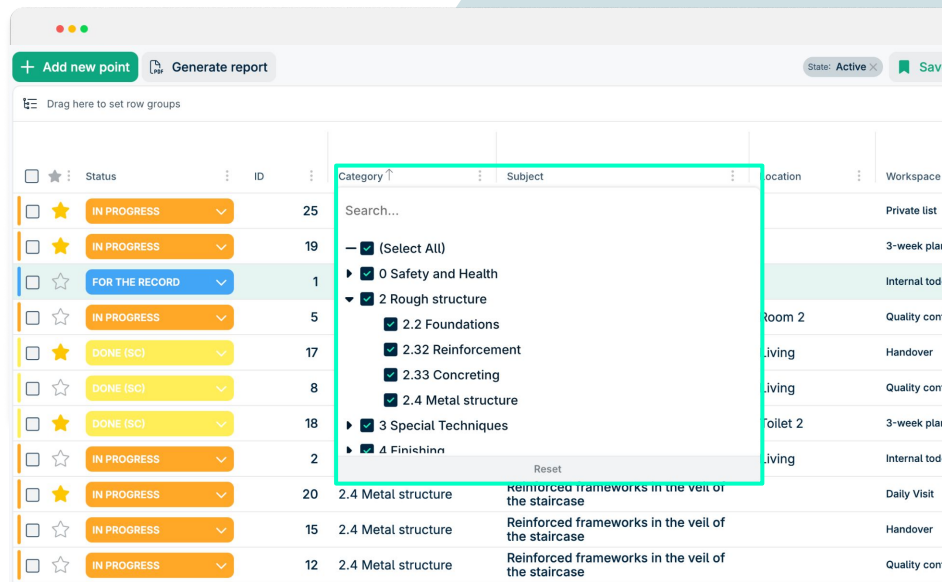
+ Add new point | Generate report | State: Active × | Sav

Drag here to set row groups

| | Status | ID | Category ↑ | Subject | Location | Workspace |
|---|---|---|---|---|---|---|
| ★ | IN PROGRESS | 25 | | | | Private list |
| ★ | IN PROGRESS | 19 | | | | 3-week plar |
| ☆ | FOR THE RECORD | 1 | | | | Internal tod |
| ☆ | IN PROGRESS | 5 | | | Room 2 | Quality con |
| ★ | DONE (SC) | 17 | | | Living | Handover |
| ☆ | DONE (SC) | 8 | | | Living | Quality con |
| ★ | DONE (SC) | 18 | | | Toilet 2 | 3-week plar |
| ☆ | IN PROGRESS | 2 | | | Living | Internal tod |
| ★ | IN PROGRESS | 20 | 2.4 Metal structure | Reinforced frameworks in the veil of the staircase | | Daily Visit |
| ☆ | IN PROGRESS | 15 | 2.4 Metal structure | Reinforced frameworks in the veil of the staircase | | Handover |
| ☆ | IN PROGRESS | 12 | 2.4 Metal structure | Reinforced frameworks in the veil of the staircase | | Quality con |

Search...
(Select All)
0 Safety and Health
2 Rough structure
2.2 Foundations
2.32 Reinforcement
2.33 Concreting
2.4 Metal structure
3 Special Techniques
4 Finishing
Reset